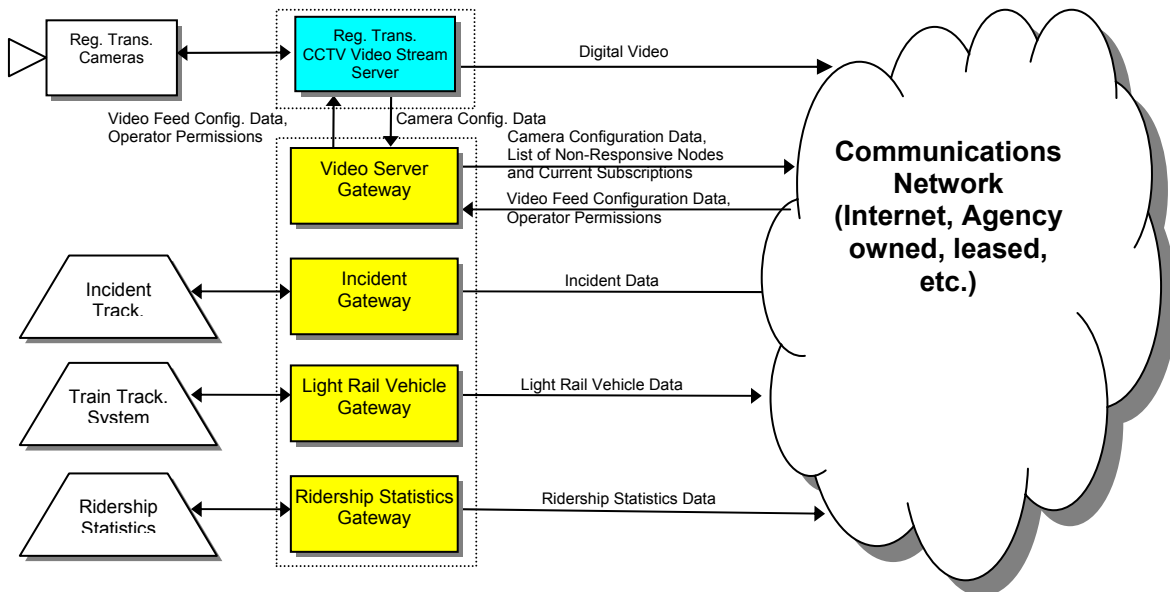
Reg. Trans. Cameras

Reg. Trans. CCTV Video Stream Server

Digital Video

Video Feed Config. Data, Operator Permissions

Camera Config. Data

Video Server Gateway

Camera Configuration Data, List of Non-Responsive Nodes and Current Subscriptions

Video Feed Configuration Data, Operator Permissions

Communications Network (Internet, Agency owned, leased, etc.)

Incident Track.

Incident Gateway

Incident Data

Train Track. System

Light Rail Vehicle Gateway

Light Rail Vehicle Data

Ridership Statistics

Ridership Statistics Gateway

Ridership Statistics Data